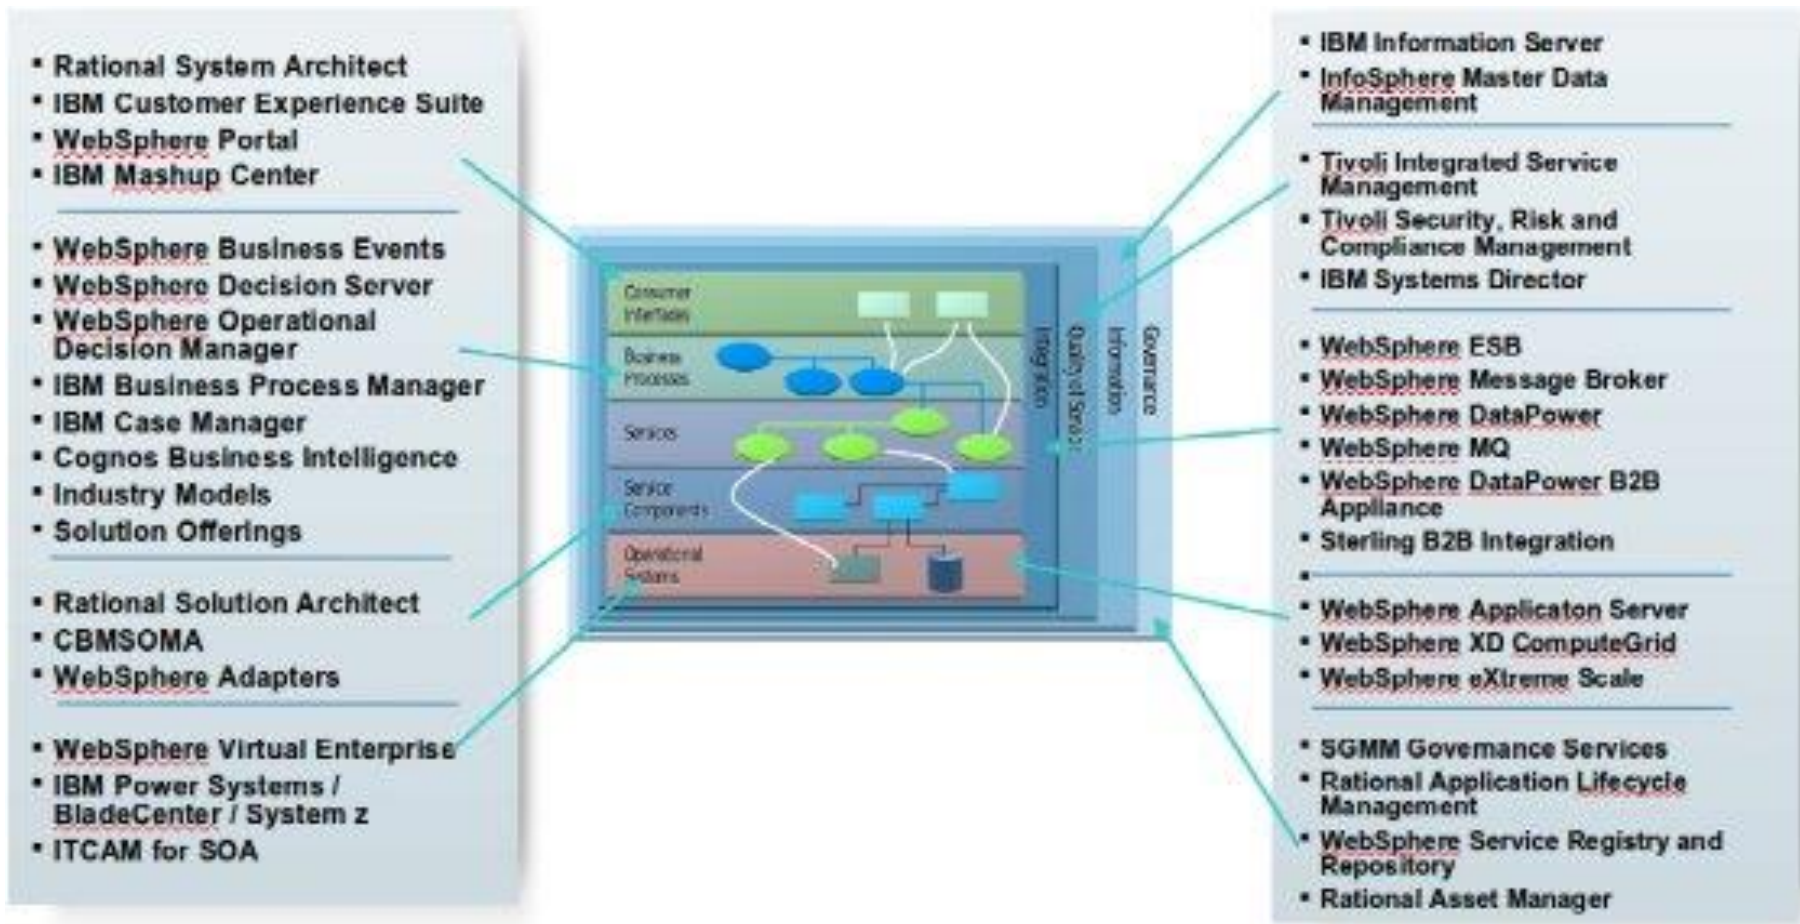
- Rational System Architect
- IBM Customer Experience Suite
- WebSphere Portal
- IBM Mashup Center

- WebSphere Business Events
- WebSphere Decision Server
- WebSphere Operational Decision Manager
- IBM Business Process Manager
- IBM Case Manager
- Cognos Business Intelligence
- Industry Models
- Solution Offerings

- Rational Solution Architect
- CBMSOMA
- WebSphere Adapters

- WebSphere Virtual Enterprise
- IBM Power Systems / BladeCenter / System z
- ITCAM for SOA

Consumer Interfaces
Business Processes
Services
Service Components
Operational Systems
Integration
Quality of Service
Information
Governance

- IBM Information Server
- InfoSphere Master Data Management

- Tivoli Integrated Service Management
- Tivoli Security, Risk and Compliance Management
- IBM Systems Director

- WebSphere ESB
- WebSphere Message Broker
- WebSphere DataPower
- WebSphere MQ
- WebSphere DataPower B2B Appliance
- Sterling B2B Integration
-

- WebSphere Applicaton Server
- WebSphere XD ComputeGrid
- WebSphere eXtreme Scale

- SGMM Governance Services
- Rational Application Lifecycle Management
- WebSphere Service Registry and Repository
- Rational Asset Manager